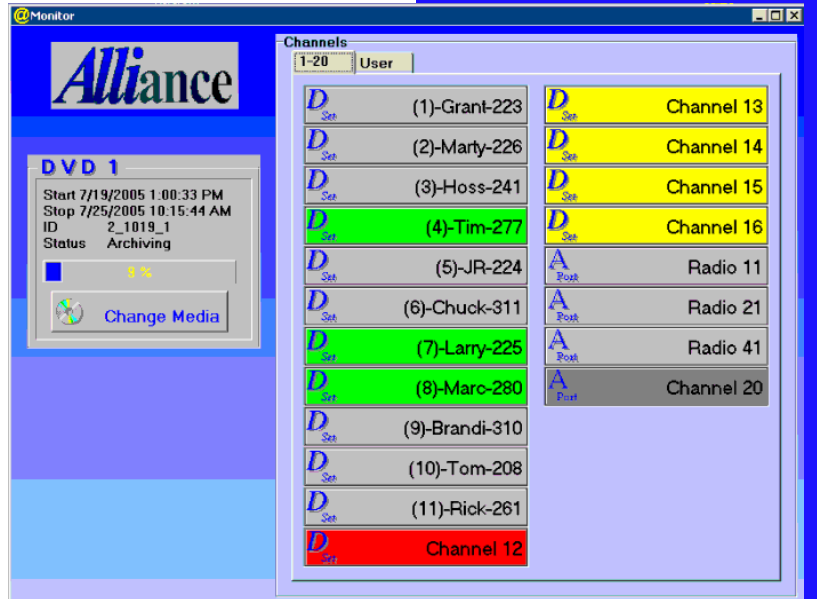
@Monitor

Alliance

DVD 1
Start 7/19/2005 1:00:33 PM
Stop 7/25/2005 10:15:44 AM
ID 2_1019_1
Status Archiving

9 %

Change Media

Channels
1-20 User

D Set (1)-Grant-223
D Set (2)-Marty-226
D Set (3)-Hoss-241
D Set (4)-Tim-277
D Set (5)-JR-224
D Set (6)-Chuck-311
D Set (7)-Larry-225
D Set (8)-Marc-280
D Set (9)-Brandi-310
D Set (10)-Tom-208
D Set (11)-Rick-261
D Set Channel 12

D Set Channel 13
D Set Channel 14
D Set Channel 15
D Set Channel 16
A Port Radio 11
A Port Radio 21
A Port Radio 41
A Port Channel 20